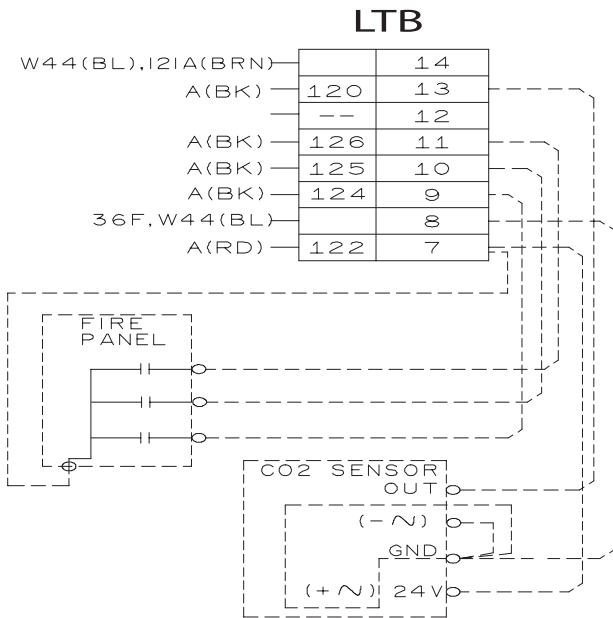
LTB

W44(BL),121A(BRN)

| | 14 |
|---|---|
| 120 | 13 |
| -- | 12 |
| 126 | 11 |
| 125 | 10 |
| 124 | 9 |
| | 8 |
| 122 | 7 |

A(BK)
A(BK)
A(BK)
A(BK)
36F,W44(BL)
A(RD)

FIRE PANEL

CO2 SENSOR
OUT
(−∿)
GND
(+∿)
24V